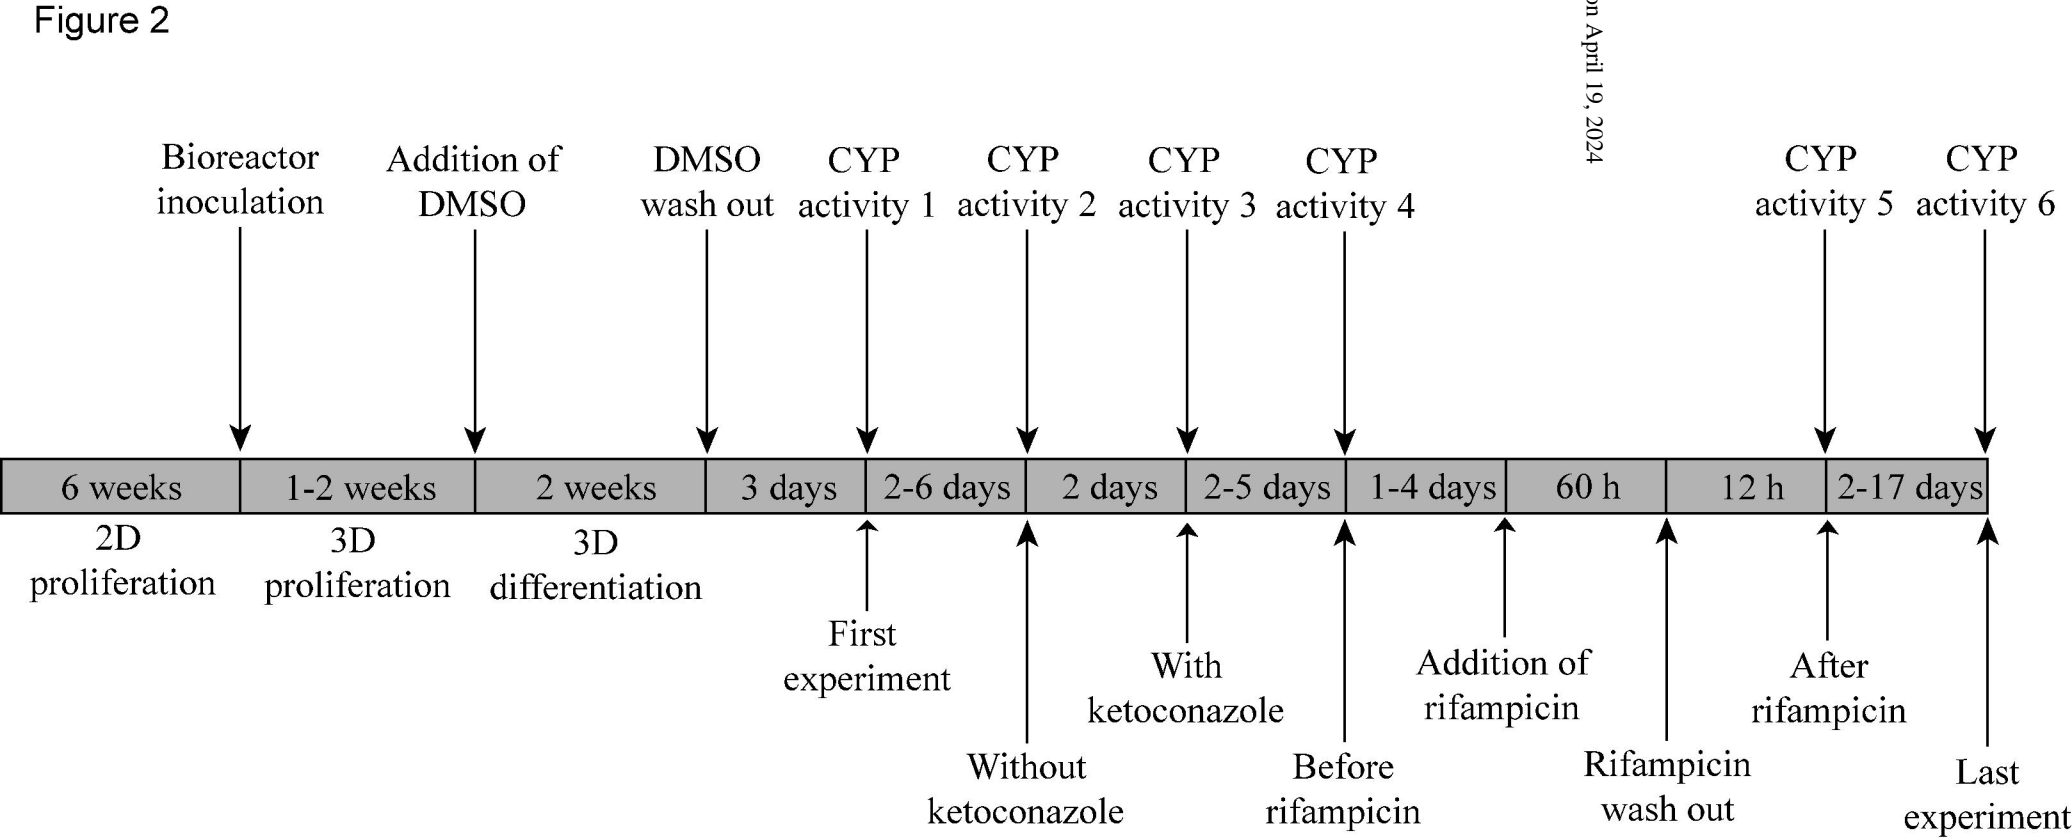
Figure 2

n April 19, 2024

Bioreactor inoculation

Addition of DMSO

DMSO wash out

CYP activity 1

CYP activity 2

CYP activity 3

CYP activity 4

CYP activity 5

CYP activity 6

| 6 weeks | 1-2 weeks | 2 weeks | 3 days | 2-6 days | 2 days | 2-5 days | 1-4 days | 60 h | 12 h | 2-17 days |
|---|---|---|---|---|---|---|---|---|---|---|

2D proliferation

3D proliferation

3D differentiation

First experiment

Without ketoconazole

With ketoconazole

Before rifampicin

Addition of rifampicin

Rifampicin wash out

After rifampicin

Last experiment